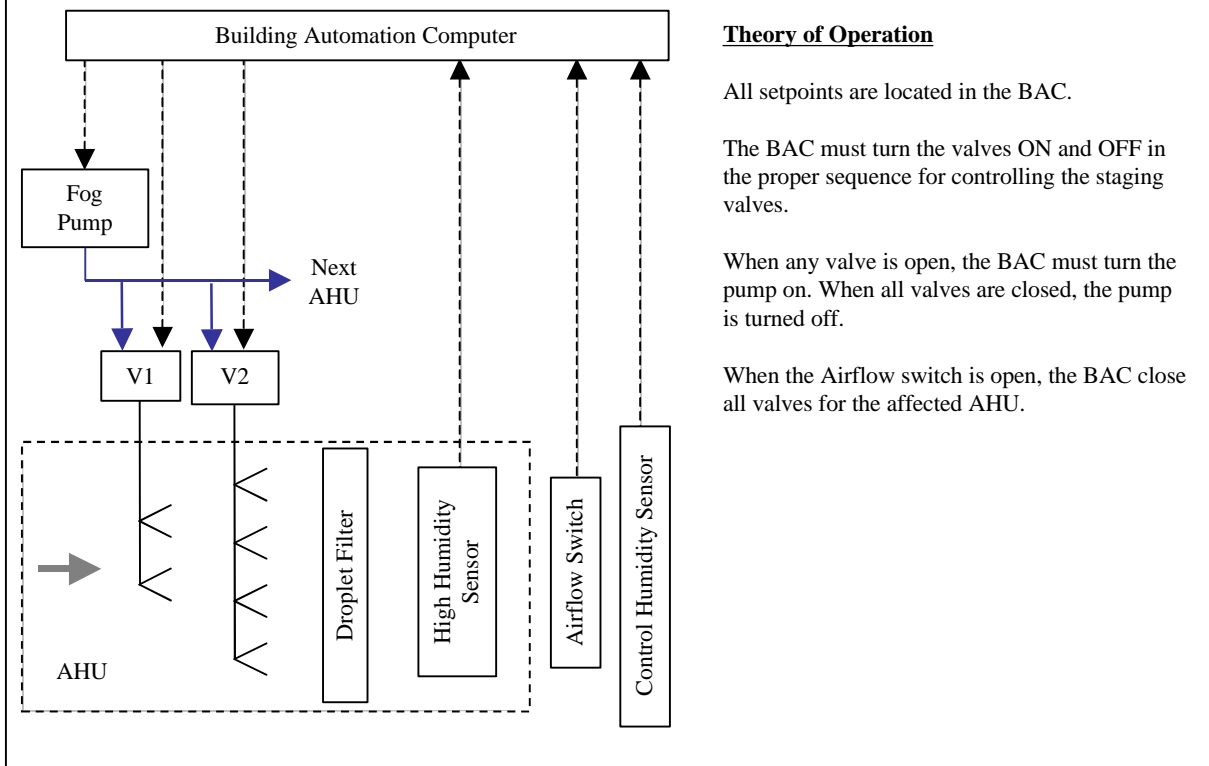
Building Automation Computer

Fog Pump

Next AHU

V1

V2

AHU

Droplet Filter

High Humidity Sensor

Airflow Switch

Control Humidity Sensor

Theory of Operation

All setpoints are located in the BAC.

The BAC must turn the valves ON and OFF in the proper sequence for controlling the staging valves.

When any valve is open, the BAC must turn the pump on. When all valves are closed, the pump is turned off.

When the Airflow switch is open, the BAC close all valves for the affected AHU.